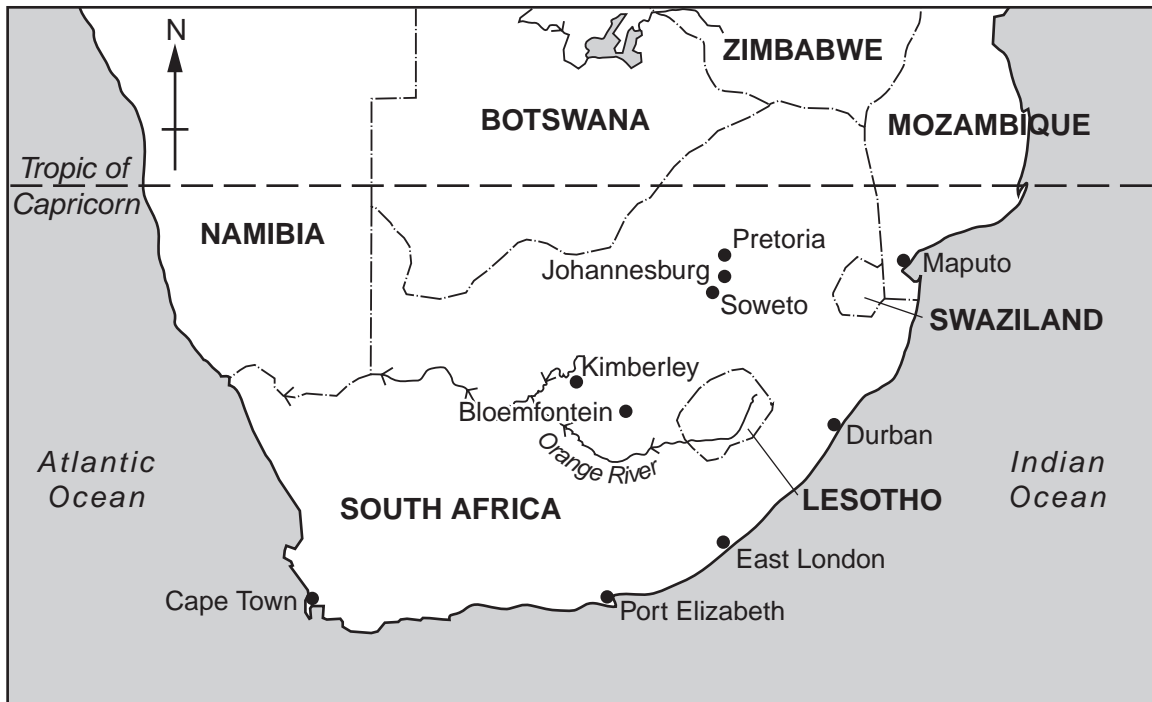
N

ZIMBABWE

BOTSWANA

MOZAMBIQUE

Tropic of Capricorn

NAMIBIA

Pretoria

Johannesburg

Soweto

Maputo

SWAZILAND

Kimberley

Bloemfontein

Orange River

Durban

Atlantic Ocean

Indian Ocean

SOUTH AFRICA

LESOTHO

East London

Cape Town

Port Elizabeth